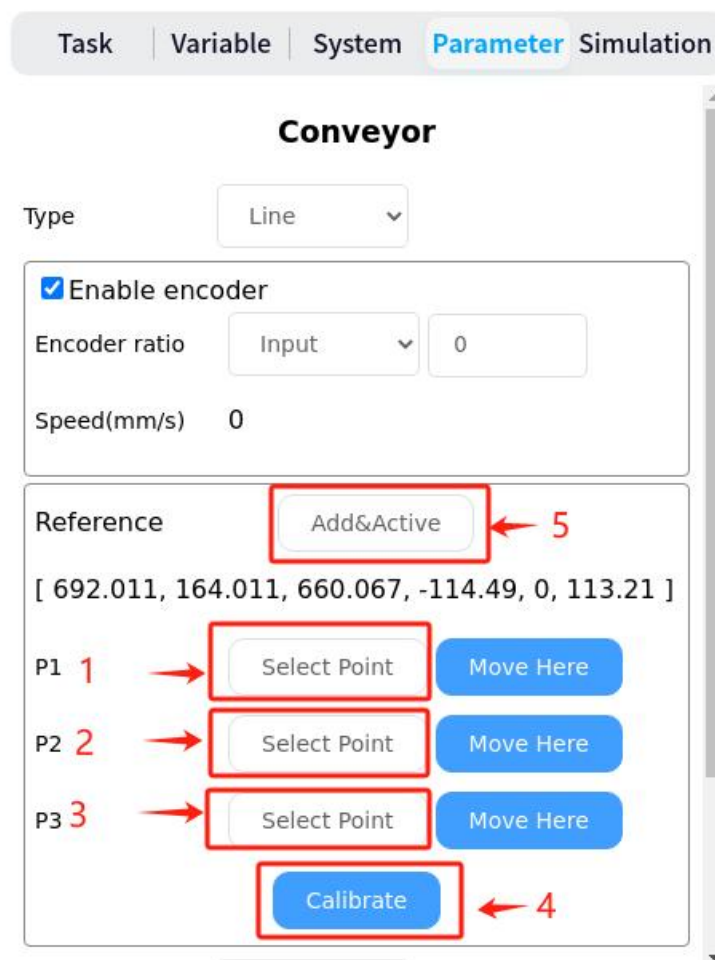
Task | Variable | System Parameter Simulation

Conveyor

Type Line

Enable encoder

Encoder ratio Input 0

Speed(mm/s) 0

Reference Add&Active 5

[ 692.011, 164.011, 660.067, -114.49, 0, 113.21 ]

P1 1 Select Point Move Here

P2 2 Select Point Move Here

P3 3 Select Point Move Here

Calibrate 4